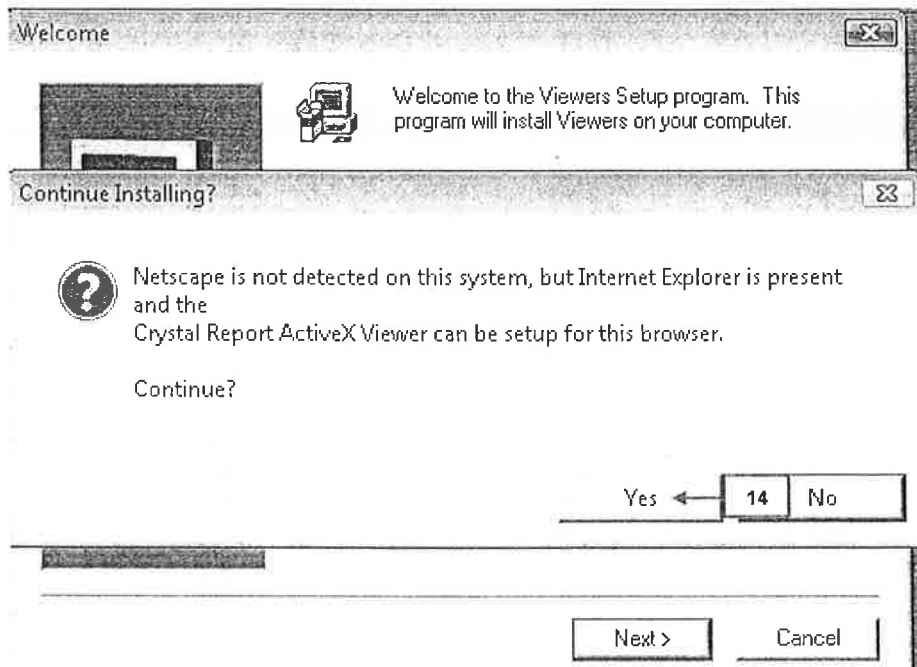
Welcome

Welcome to the Viewers Setup program. This program will install Viewers on your computer.

Continue Installing?

Netscape is not detected on this system, but Internet Explorer is present and the
Crystal Report ActiveX Viewer can be setup for this browser.

Continue?

Yes 14 No

Next > Cancel